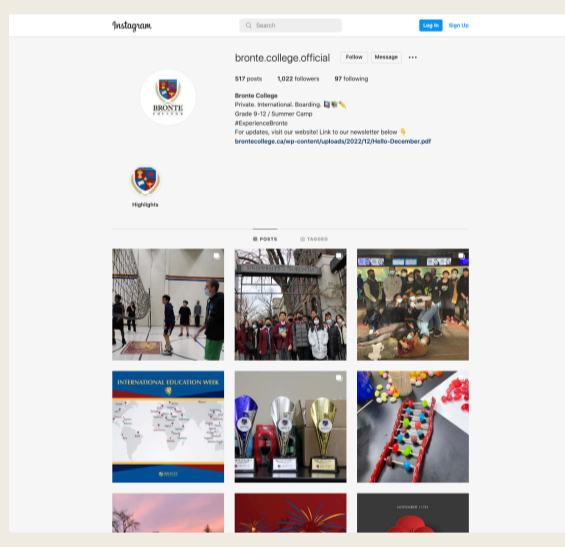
Instagram

Search

Log In

Sign Up

bronte.college.official

Follow

Message

•••

517 posts 1,022 followers 97 following

Bronte College
Private. International. Boarding. 📚🏘️✏️
Grade 9-12 / Summer Camp
#ExperienceBronte
For updates, visit our website! Link to our newsletter below 👇
brontecollege.ca/wp-content/uploads/2022/12/Hello-December.pdf

BRONTE COLLEGE

Highlights

POSTS

TAGGED

INTERNATIONAL EDUCATION WEEK

NOVEMBER 11TH